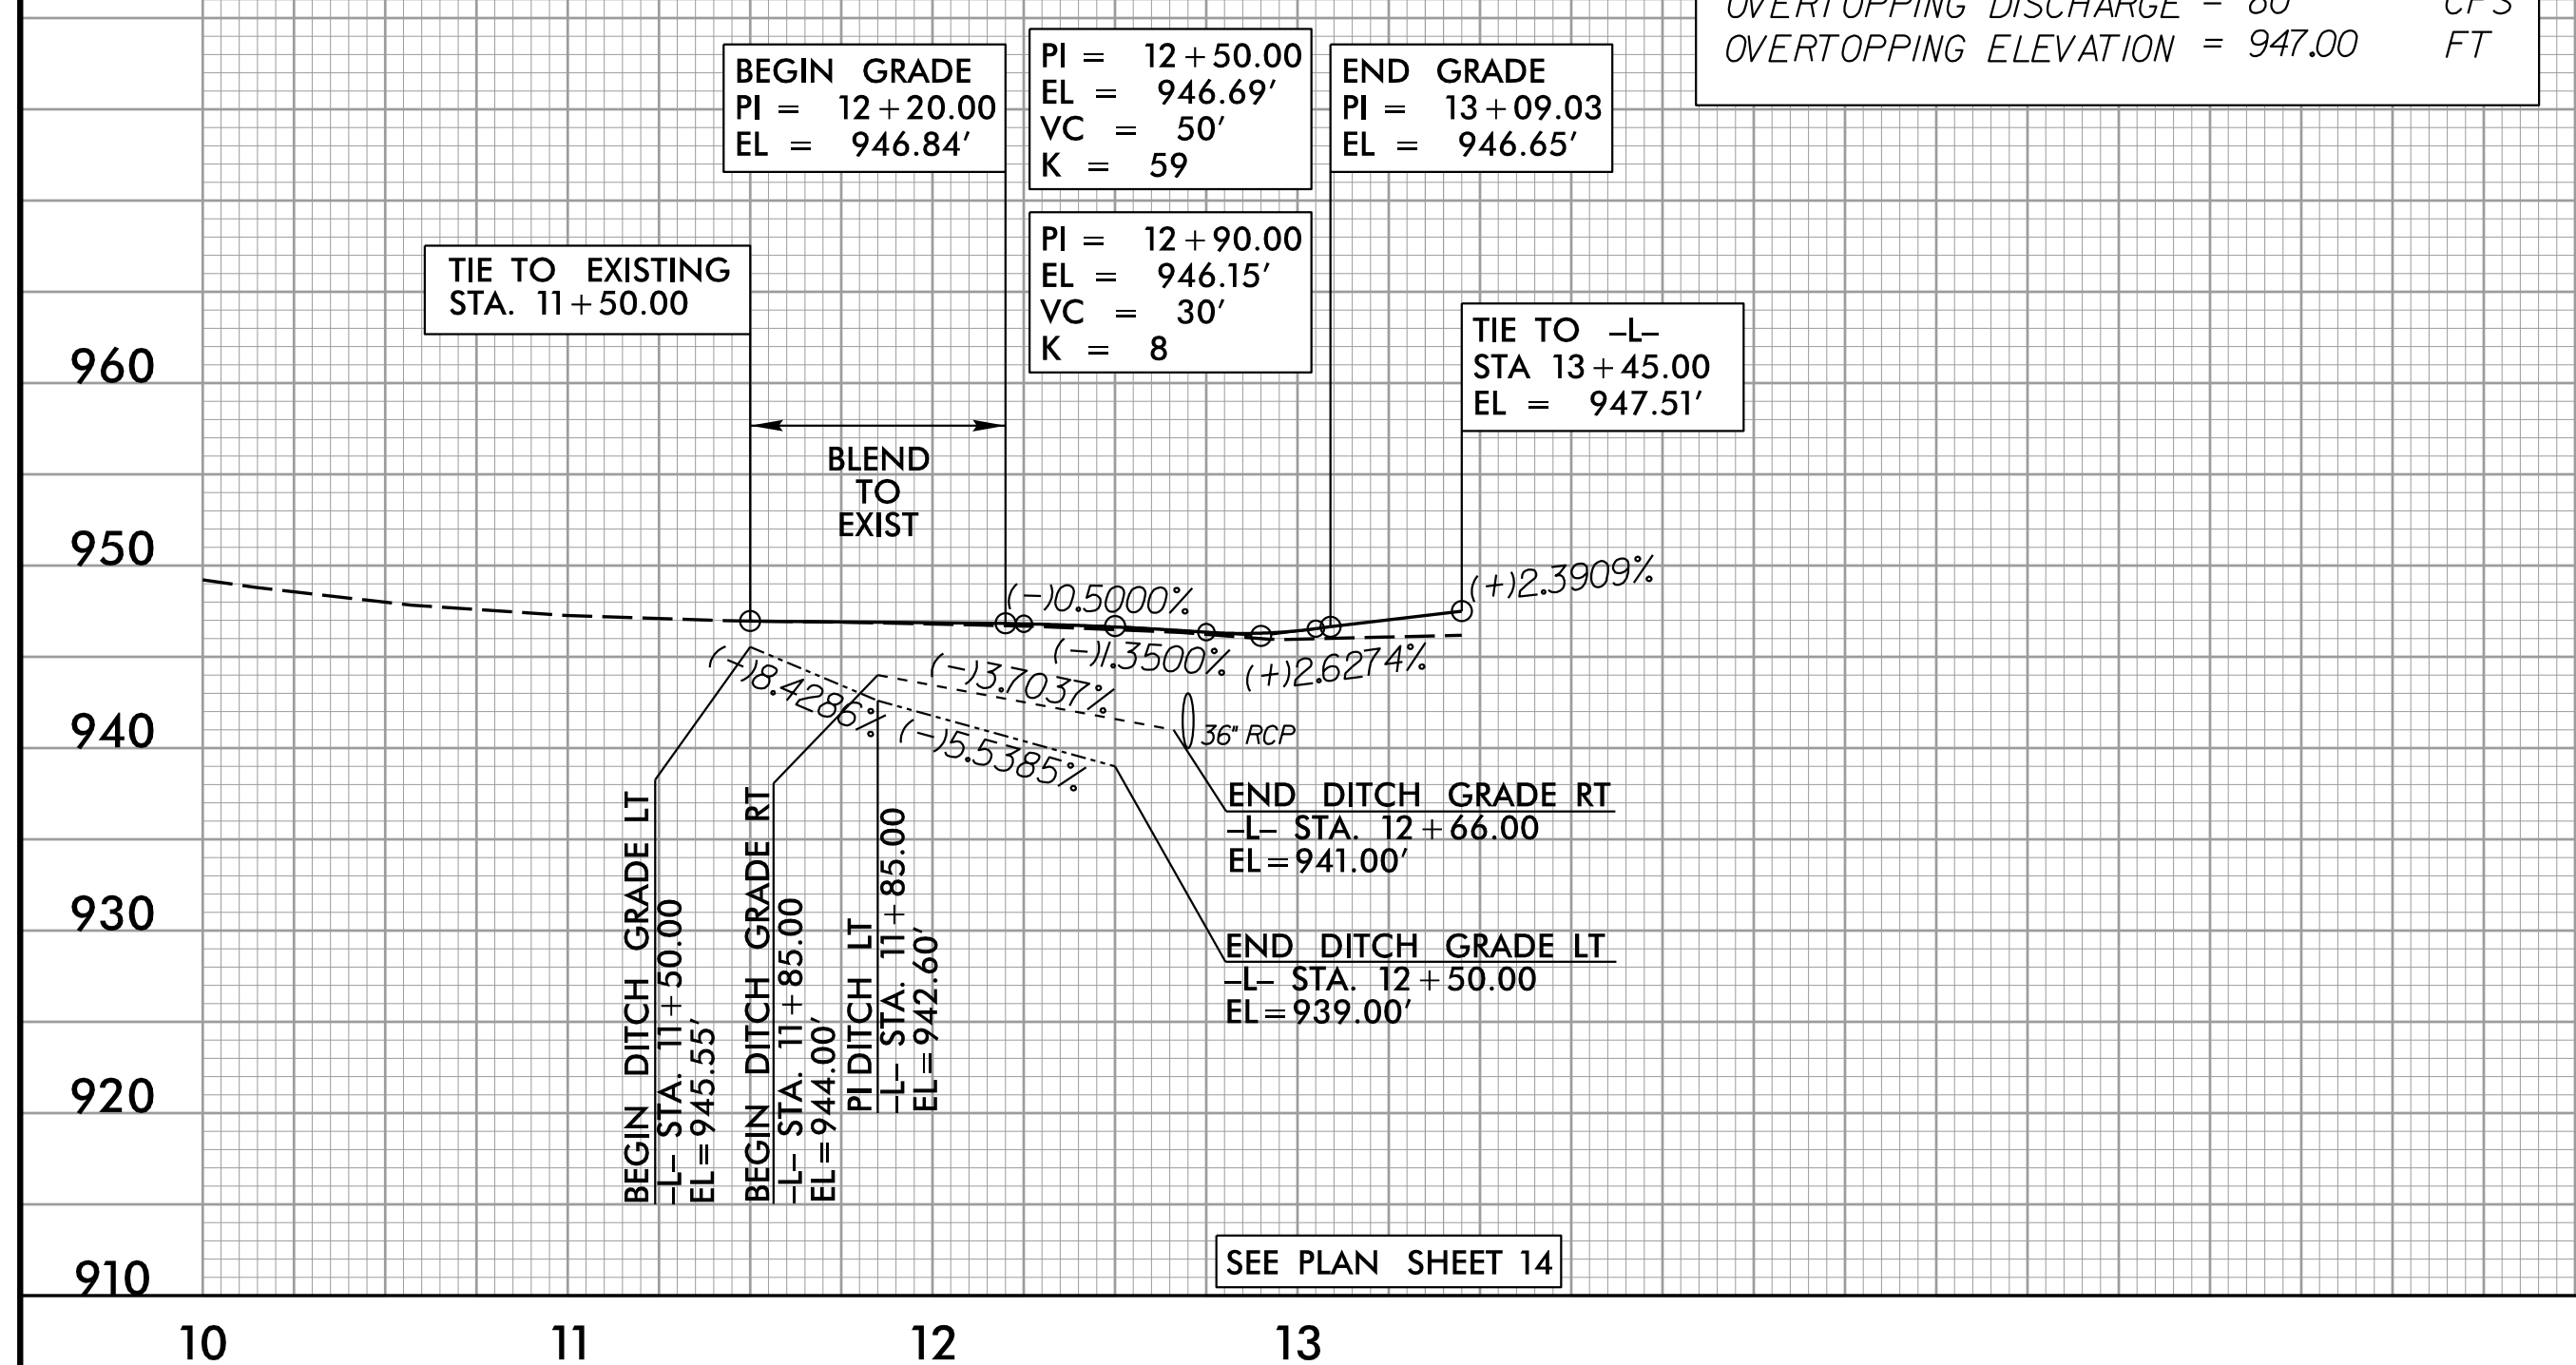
OVERTOPPING DISCHARGE = 80 CFS
OVERTOPPING ELEVATION = 947.00 FT

BEGIN GRADE
PI = 12+20.00
EL = 946.84′

PI = 12+50.00
EL = 946.69′
VC = 50′
K = 59

END GRADE
PI = 13+09.03
EL = 946.65′

PI = 12+90.00
EL = 946.15′
VC = 30′
K = 8

TIE TO EXISTING
STA. 11+50.00

TIE TO –L–
STA 13+45.00
EL = 947.51′

960

BLEND
TO
EXIST

950

(–)0.5000%

(+)2.3909%

(–)1.3500%

(+)2.6274%

(–)8.4286%

(–)13.7037%

(–)5.5385%

36" RCP

940

END DITCH GRADE RT
–L– STA. 12+66.00
EL=941.00′

930

END DITCH GRADE LT
–L– STA. 12+50.00
EL=939.00′

BEGIN DITCH GRADE LT
–L– STA. 11+50.00
EL=945.55′

BEGIN DITCH GRADE RT
–L– STA. 11+85.00
EL=944.00′

PI DITCH LT
–L– STA. 11+85.00
EL=942.60′

920

SEE PLAN SHEET 14

910

10

11

12

13